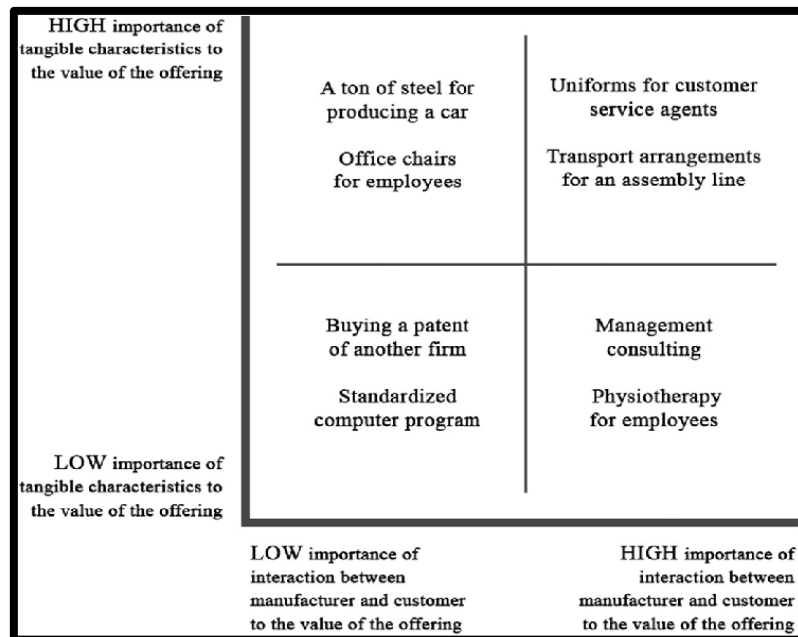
HIGH importance of tangible characteristics to the value of the offering

A ton of steel for producing a car

Office chairs for employees

Uniforms for customer service agents

Transport arrangements for an assembly line

Buying a patent of another firm

Standardized computer program

Management consulting

Physiotherapy for employees

LOW importance of tangible characteristics to the value of the offering

LOW importance of interaction between manufacturer and customer to the value of the offering

HIGH importance of interaction between manufacturer and customer to the value of the offering